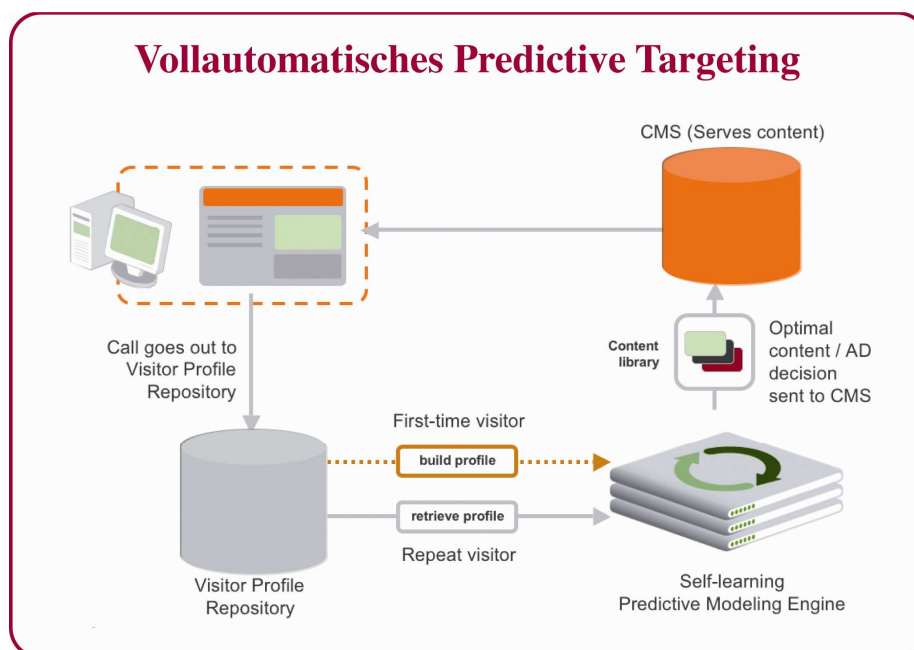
Vollautomatisches Predictive Targeting

CMS (Serves content)

Call goes out to Visitor Profile Repository

Content library

Optimal content / AD decision sent to CMS

First-time visitor

build profile

retrieve profile

Repeat visitor

Visitor Profile Repository

Self-learning Predictive Modeling Engine